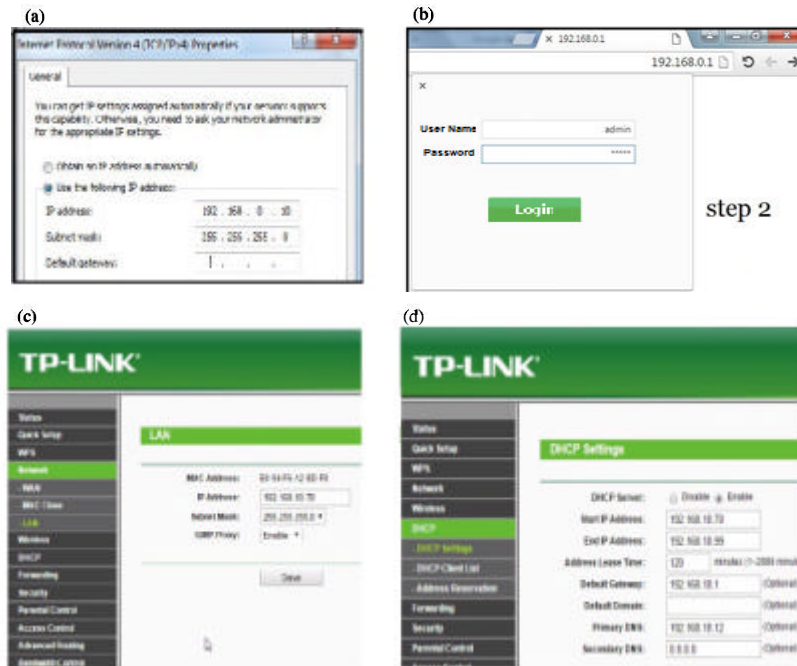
(a)

Internet Protocol Version 4 (TCP/IPv4) Properties

General

You can get IP settings assigned automatically if your network supports this capability. Otherwise, you need to ask your network administrator for the appropriate IP settings.

Obtain an IP address automatically

Use the following IP address:

IP address: 192 . 168 . 0 . 10

Subnet mask: 255 . 255 . 255 . 0

Default gateway: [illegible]

(b)

192.168.0.1

192.168.0.1

×

User Name admin

Password •••••

Login

step 2

(c)

TP-LINK

Status
Quick Setup
WPS
Network
- WAN
- MAC Clone
- LAN
Wireless
DHCP
Forwarding
Security
Parental Control
Access Control
Advanced Routing
Bandwidth Control

LAN

MAC Address: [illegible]
IP Address: 192.168.10.70
Subnet Mask: 255.255.255.0
IGMP Proxy: Enable

Save

(d)

TP-LINK

Status
Quick Setup
WPS
Network
Wireless
DHCP
- DHCP Settings
- DHCP Client List
- Address Reservation
Forwarding
Security
Parental Control

DHCP Settings

DHCP Server: Disable Enable
Start IP Address: 192.168.10.70
End IP Address: 192.168.10.99
Address Lease Time: 120 minutes (1~2880 minu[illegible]
Default Gateway: 192.168.10.1 (Optional)
Default Domain: (Optional)
Primary DNS: 192.168.10.12 (Optional)
Secondary DNS: 0.0.0.0 (Optional)